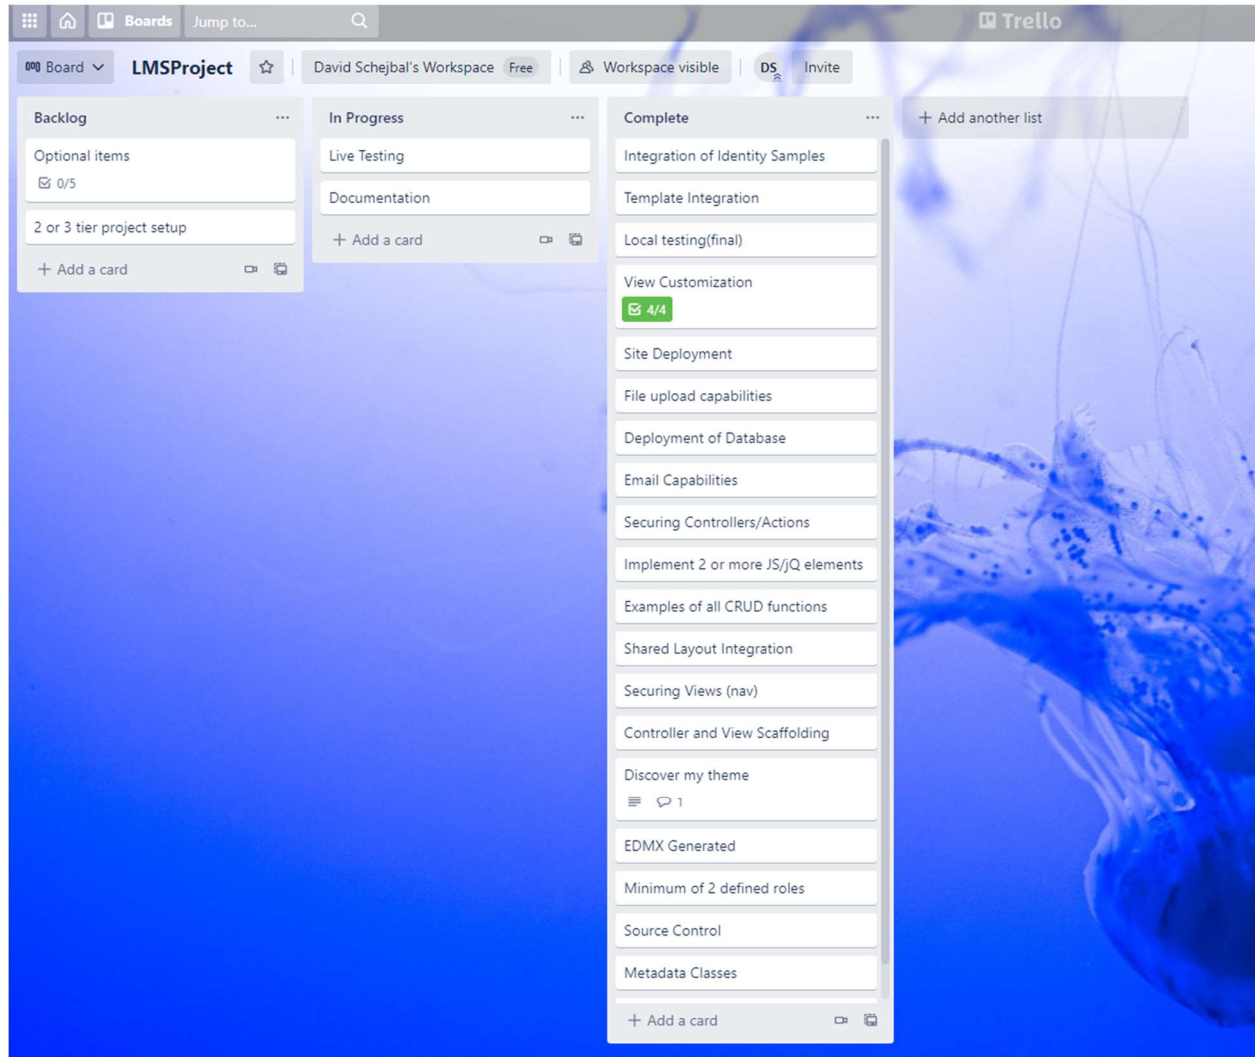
Boards Jump to...

Trello

Board LMSProject David Schejbal's Workspace Free Workspace visible DS Invite

Backlog ···

Optional items
0/5

2 or 3 tier project setup

+ Add a card

In Progress ···

Live Testing

Documentation

+ Add a card

Complete ···

Integration of Identity Samples

Template Integration

Local testing(final)

View Customization
4/4

Site Deployment

File upload capabilities

Deployment of Database

Email Capabilities

Securing Controllers/Actions

Implement 2 or more JS/jQ elements

Examples of all CRUD functions

Shared Layout Integration

Securing Views (nav)

Controller and View Scaffolding

Discover my theme
1

EDMX Generated

Minimum of 2 defined roles

Source Control

Metadata Classes

+ Add a card

+ Add another list